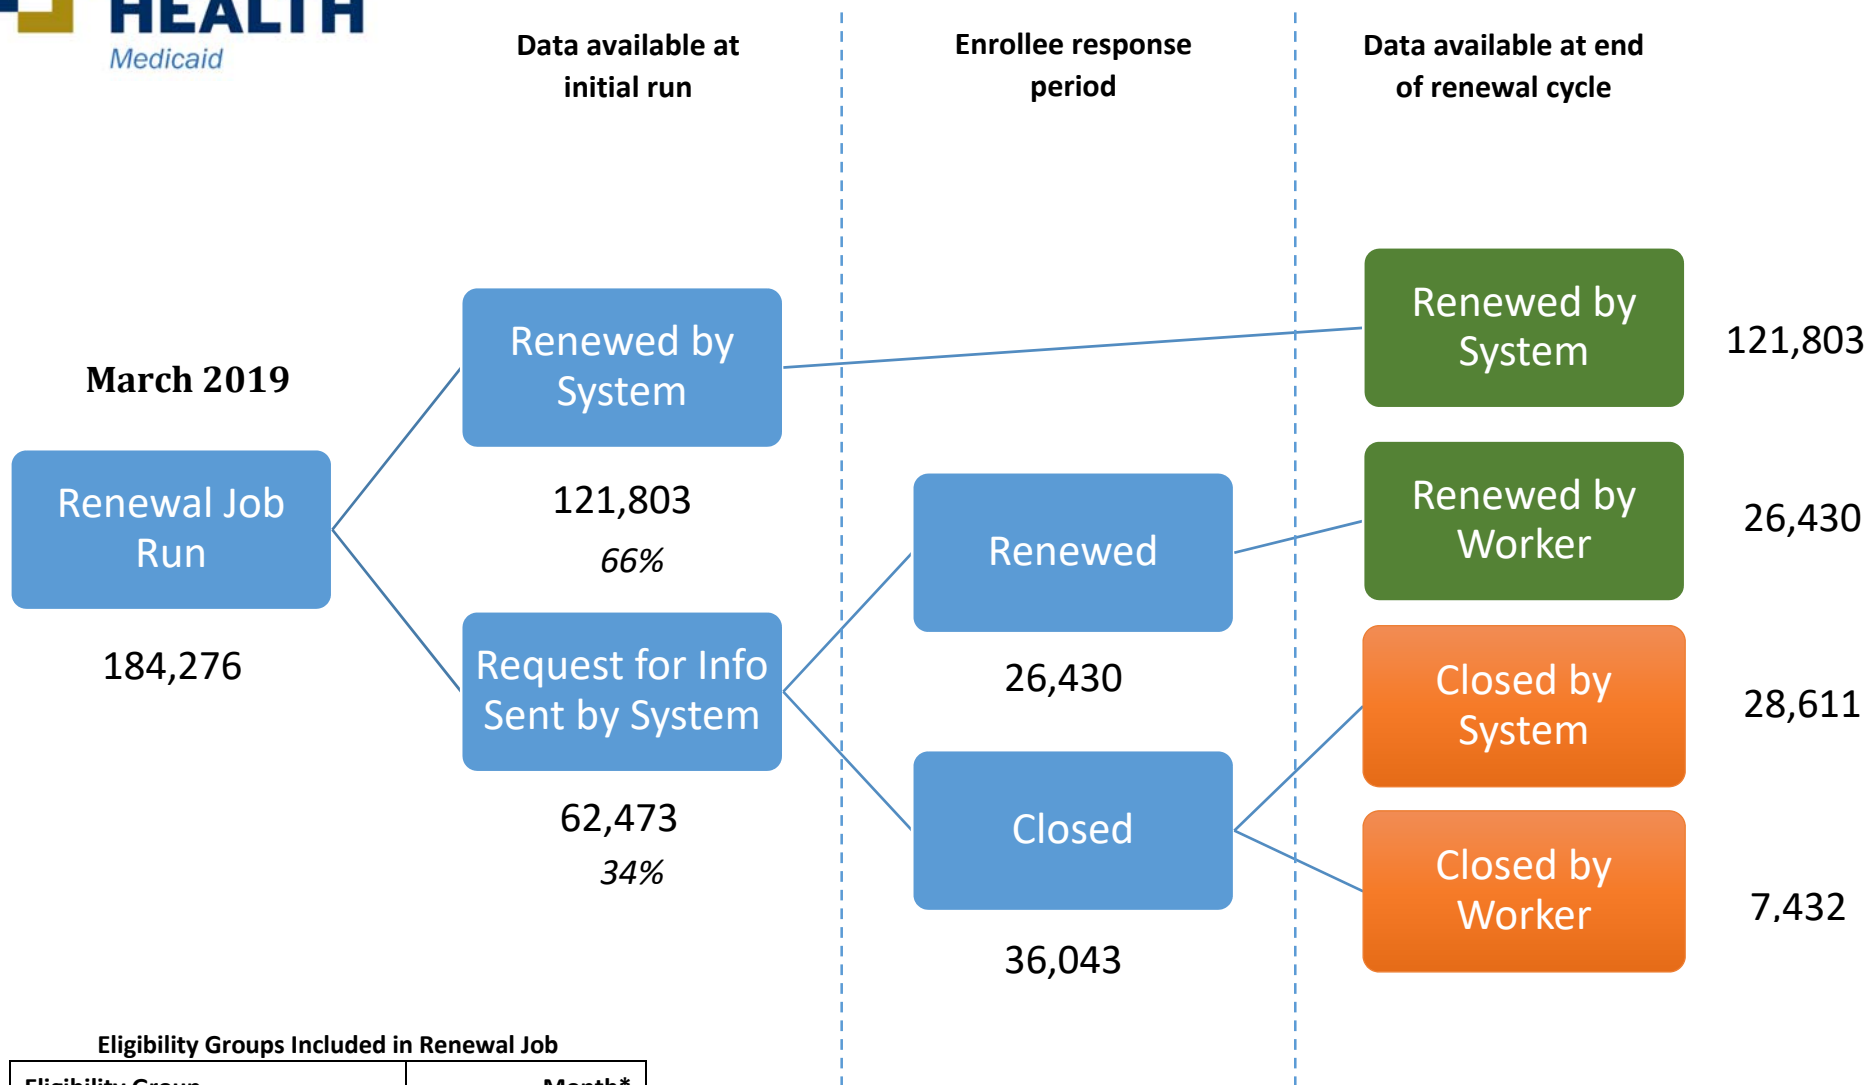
HEALTH
Medicaid

Data available at initial run

Enrollee response period

Data available at end of renewal cycle

March 2019

Renewal Job Run

184,276

Renewed by System

121,803

66%

Request for Info Sent by System

62,473

34%

Renewed

26,430

Closed

36,043

Renewed by System

121,803

Renewed by Worker

26,430

Closed by System

28,611

Closed by Worker

7,432

Eligibility Groups Included in Renewal Job

| Eligibility Group | Month* |
|---|---|